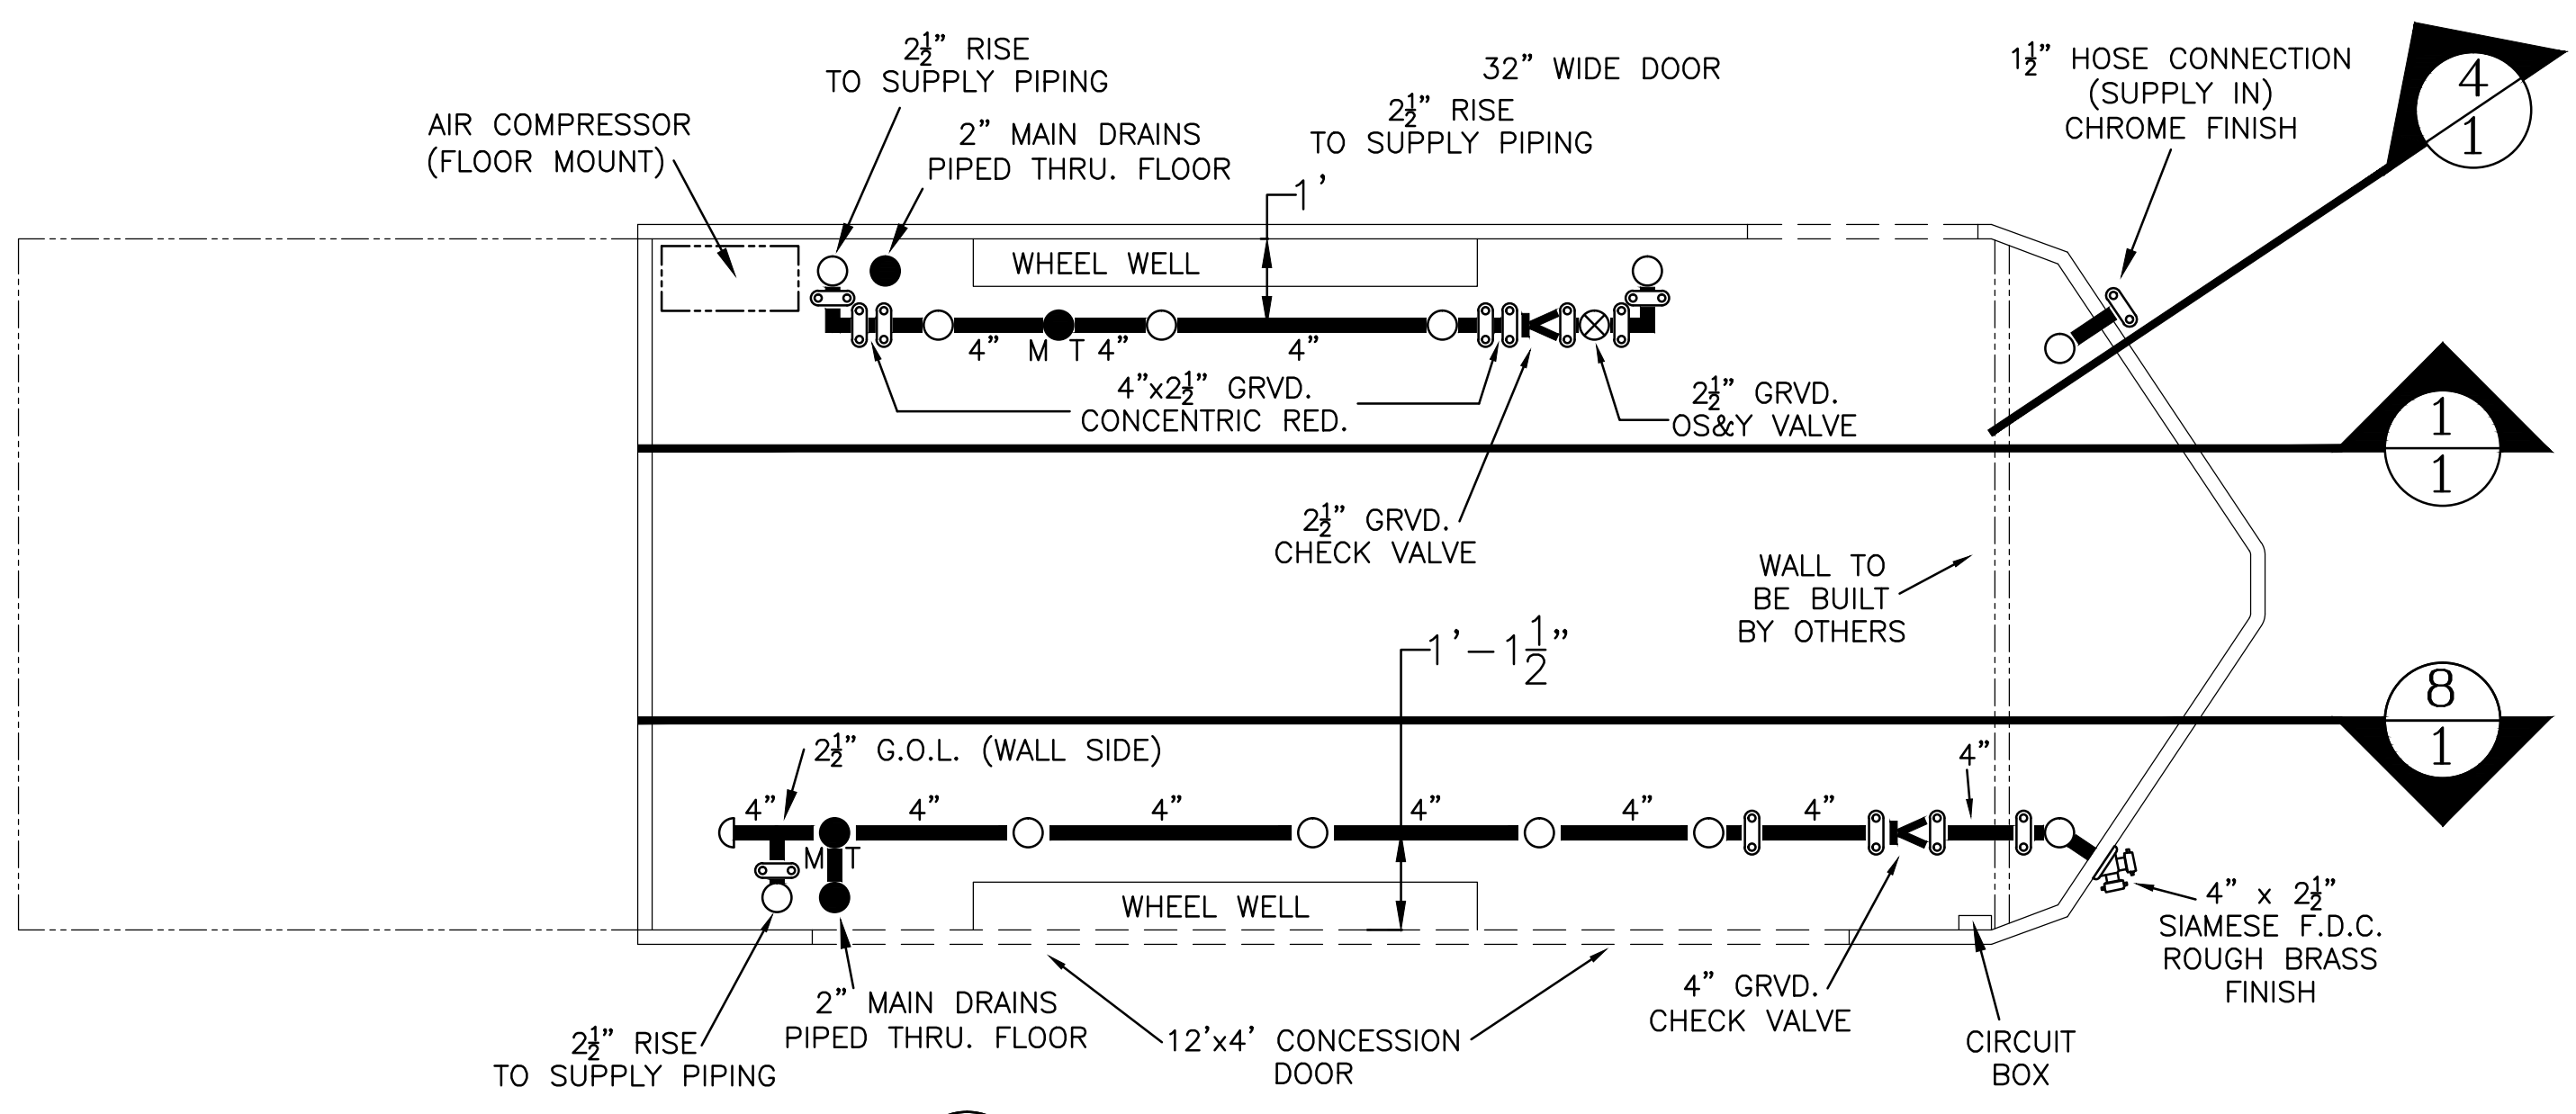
$2\frac{1}{2}$" RISE TO SUPPLY PIPING

AIR COMPRESSOR (FLOOR MOUNT)

2" MAIN DRAINS PIPED THRU. FLOOR

32" WIDE DOOR

$2\frac{1}{2}$" RISE TO SUPPLY PIPING

$1\frac{1}{2}$" HOSE CONNECTION (SUPPLY IN) CHROME FINISH

$\frac{4}{1}$

1'

WHEEL WELL

4" M T 4" 4"

4"x$2\frac{1}{2}$" GRVD. CONCENTRIC RED.

$2\frac{1}{2}$" GRVD. OS&Y VALVE

$\frac{1}{1}$

$2\frac{1}{2}$" GRVD. CHECK VALVE

WALL TO BE BUILT BY OTHERS

1'–$1\frac{1}{2}$"

$\frac{8}{1}$

$2\frac{1}{2}$" G.O.L. (WALL SIDE)

4" 4" 4" 4" 4" 4" 4"

M T

WHEEL WELL

4" x $2\frac{1}{2}$" SIAMESE F.D.C. ROUGH BRASS FINISH

$2\frac{1}{2}$" RISE TO SUPPLY PIPING

2" MAIN DRAINS PIPED THRU. FLOOR

12'x4' CONCESSION DOOR

4" GRVD. CHECK VALVE

CIRCUIT BOX